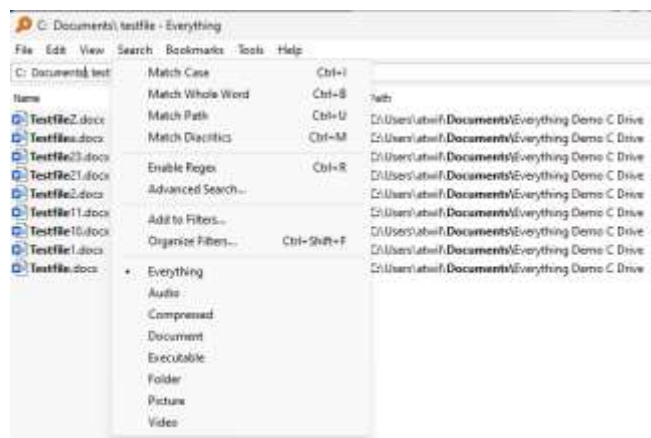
C: Documents\ testfile - Everything

File Edit View Search Bookmarks Tools Help

C: Documents\ test

Name
Testfile2.docx
Testfilea.docx
Testfile23.docx
Testfile21.docx
Testfile2.docx
Testfile11.docx
Testfile10.docx
Testfile1.docx
Testfile.docx

Path
C:\Users\atwif\Documents\Everything Demo C Drive
C:\Users\atwif\Documents\Everything Demo C Drive
C:\Users\atwif\Documents\Everything Demo C Drive
C:\Users\atwif\Documents\Everything Demo C Drive
C:\Users\atwif\Documents\Everything Demo C Drive
C:\Users\atwif\Documents\Everything Demo C Drive
C:\Users\atwif\Documents\Everything Demo C Drive
C:\Users\atwif\Documents\Everything Demo C Drive
C:\Users\atwif\Documents\Everything Demo C Drive

Match Case Ctrl+I
Match Whole Word Ctrl+B
Match Path Ctrl+U
Match Diacritics Ctrl+M
Enable Regex Ctrl+R
Advanced Search...
Add to Filters...
Organize Filters... Ctrl+Shift+F
• Everything
Audio
Compressed
Document
Executable
Folder
Picture
Video